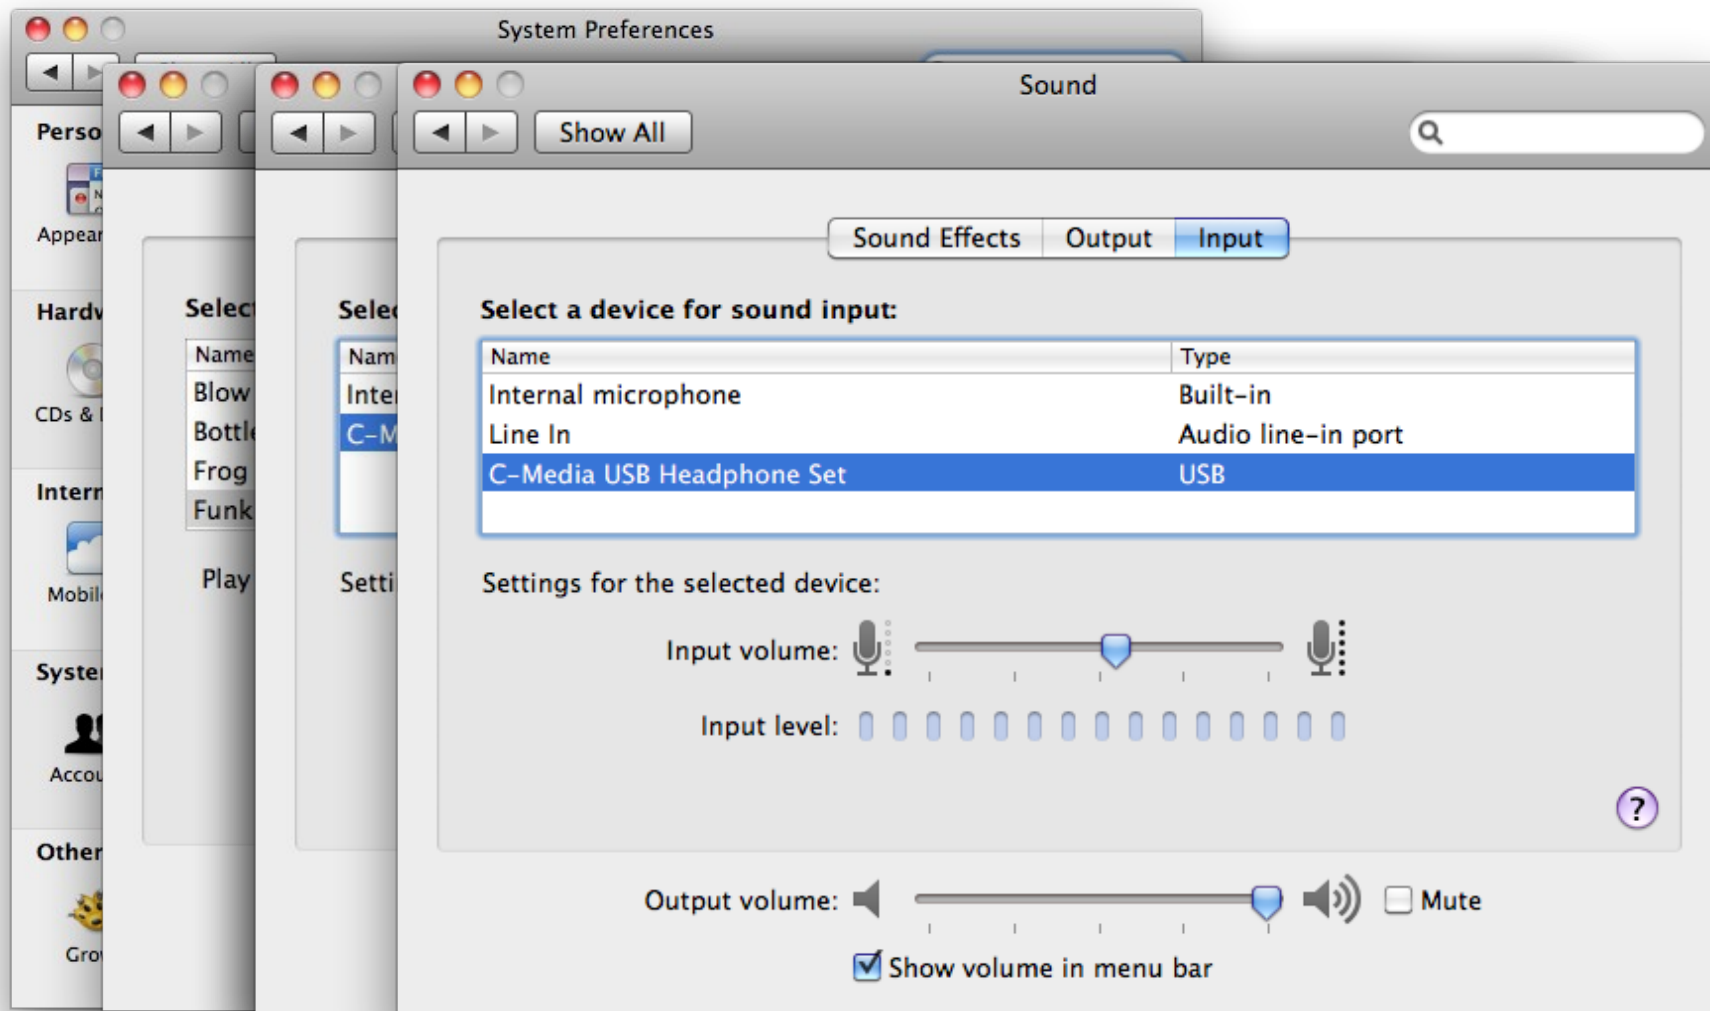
System Preferences

Perso

Appear

Hardw

CDs & I

Intern

Mobil

Syster

Accou

Other

Gro

Selec

Name

Blow

Bottl

Frog

Funk

Play

Selec

Nam

Inter

C–M

Setti

Sound

Show All

Sound Effects | Output | Input

Select a device for sound input:

| Name | Type |
|---|---|
| Internal microphone | Built-in |
| Line In | Audio line-in port |
| C-Media USB Headphone Set | USB |

Settings for the selected device:

Input volume:

Input level:

?

Output volume:

Mute

Show volume in menu bar